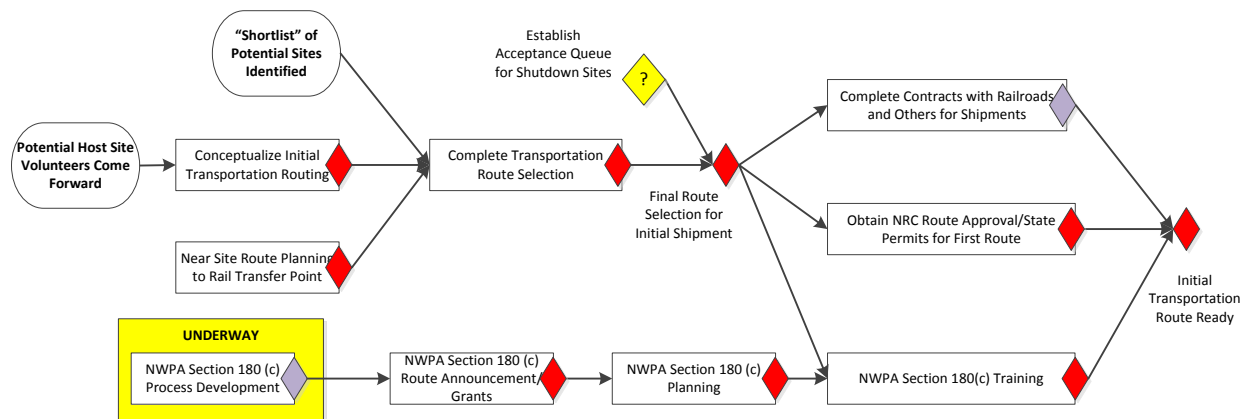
"Shortlist" of Potential Sites Identified

Establish Acceptance Queue for Shutdown Sites

?

Potential Host Site Volunteers Come Forward

Conceptualize Initial Transportation Routing

Complete Transportation Route Selection

Final Route Selection for Initial Shipment

Complete Contracts with Railroads and Others for Shipments

Obtain NRC Route Approval/State Permits for First Route

Near Site Route Planning to Rail Transfer Point

Initial Transportation Route Ready

UNDERWAY

NWPA Section 180 (c) Process Development

NWPA Section 180 (c) Route Announcement/ Grants

NWPA Section 180 (c) Planning

NWPA Section 180(c) Training